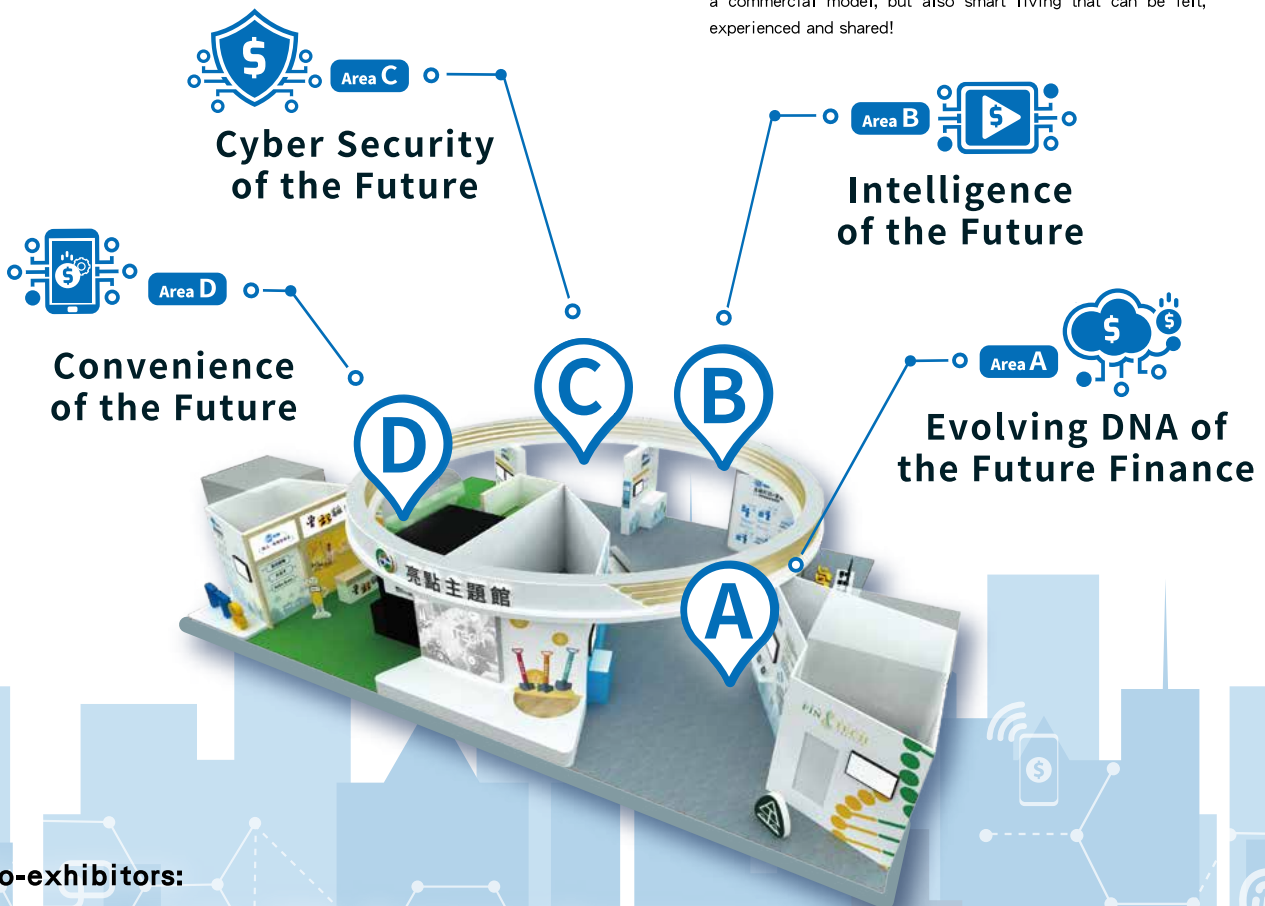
a commercial model, but also smart living that can be felt, experienced and shared!

Area C
Cyber Security of the Future

Area B
Intelligence of the Future

Area D
Convenience of the Future

Area A
Evolving DNA of the Future Finance

C

B

D

A

亮點主題館

FINTECH

o-exhibitors: